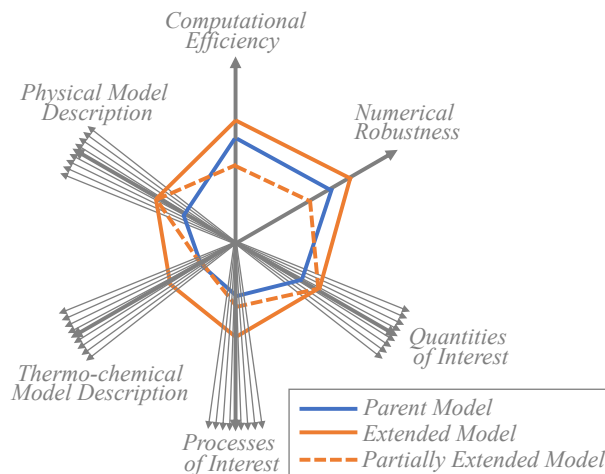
Computational Efficiency

Numerical Robustness

Physical Model Description

Quantities of Interest

Thermo-chemical Model Description

Processes of Interest

Parent Model
Extended Model
Partially Extended Model